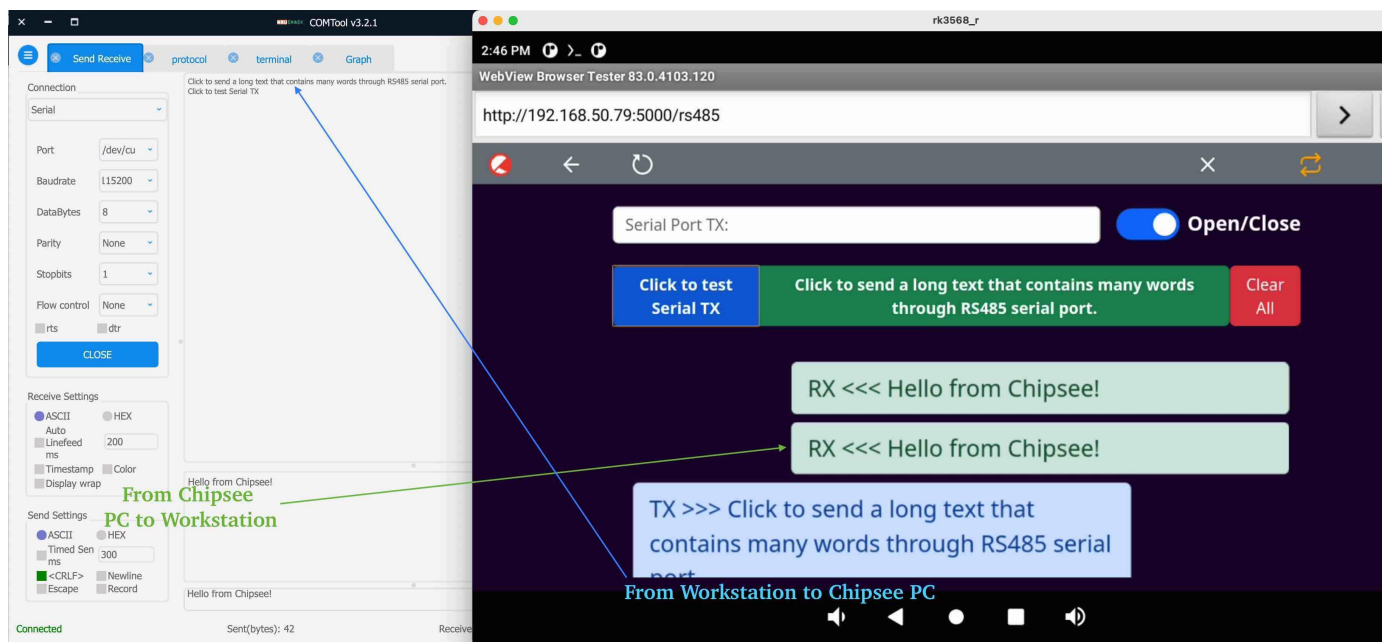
COMTool v3.2.1

Send Receive protocol terminal Graph

Connection

Serial

Port /dev/cu

Baudrate 115200

DataBytes 8

Parity None

Stopbits 1

Flow control None

rts dtr

CLOSE

Receive Settings

ASCII HEX

Auto Linefeed ms 200

Timestamp Color

Display wrap

Send Settings

ASCII HEX

Timed Sen ms 300

<CRLF> Newline

Escape Record

Click to send a long text that contains many words through RS485 serial port.
Click to test Serial TX

Hello from Chipsee!

Hello from Chipsee!

Connected Sent(bytes): 42 Receive

From Chipsee PC to Workstation

rk3568_r

2:46 PM

WebView Browser Tester 83.0.4103.120

http://192.168.50.79:5000/rs485

Serial Port TX:

Open/Close

Click to test Serial TX

Click to send a long text that contains many words through RS485 serial port.

Clear All

RX <<< Hello from Chipsee!

RX <<< Hello from Chipsee!

TX >>> Click to send a long text that contains many words through RS485 serial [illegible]

From Workstation to Chipsee PC